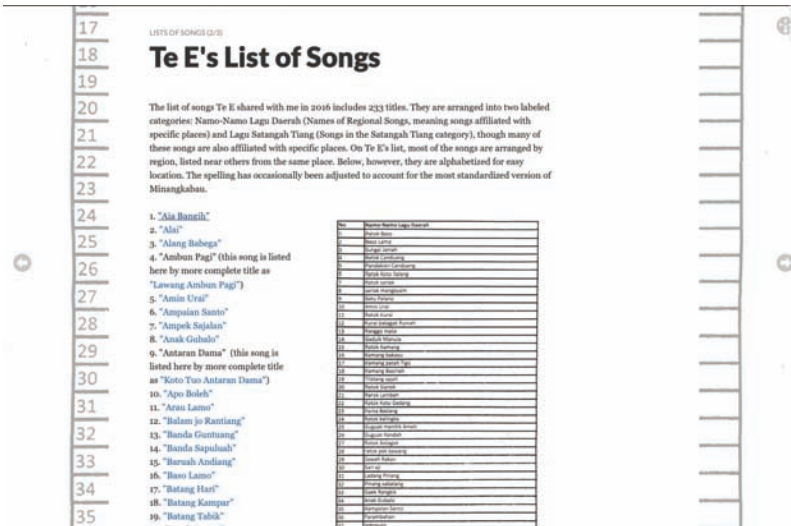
17
18
19
20
21
22
23
24
25
26
27
28
29
30
31
32
33
34
35

LISTS OF SONGS (2/3)

Te E's List of Songs

The list of songs Te E shared with me in 2016 includes 233 titles. They are arranged into two labeled categories: Namo-Namo Lagu Daerah (Names of Regional Songs, meaning songs affiliated with specific places) and Lagu Satangah Tiang (Songs in the Satangah Tiang category), though many of these songs are also affiliated with specific places. On Te E's list, most of the songs are arranged by region, listed near others from the same place. Below, however, they are alphabetized for easy location. The spelling has occasionally been adjusted to account for the most standardized version of Minangkabau.

1. "Aia Bangih"
2. "Alai"
3. "Alang Babega"
4. "Ambun Pagi" (this song is listed here by more complete title as "Lawang Ambun Pagi")
5. "Amin Urai"
6. "Ampaian Santo"
7. "Ampek Sajalan"
8. "Anak Gubalo"
9. "Antaran Dama" (this song is listed here by more complete title as "Koto Tuo Antaran Dama")
10. "Apo Boleh"
11. "Arau Lamo"
12. "Balam jo Rantiang"
13. "Banda Guntuang"
14. "Banda Sapuluah"
15. "Baruah Andiang"
16. "Baso Lamo"
17. "Batang Hari"
18. "Batang Kampar"
19. "Batang Tabik"

| No. | Namo-Namo Lagu Daerah |
|---|---|
| 1 | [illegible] |
| 2 | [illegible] |
| 3 | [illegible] |
| 4 | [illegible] |
| 5 | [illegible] |
| 6 | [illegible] |
| 7 | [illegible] |
| 8 | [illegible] |
| 9 | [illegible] |
| 10 | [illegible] |
| 11 | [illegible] |
| 12 | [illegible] |
| 13 | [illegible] |
| 14 | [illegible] |
| 15 | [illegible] |
| 16 | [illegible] |
| 17 | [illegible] |
| 18 | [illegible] |
| 19 | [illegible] |
| 20 | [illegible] |
| 21 | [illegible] |
| 22 | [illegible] |
| 23 | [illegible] |
| 24 | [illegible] |
| 25 | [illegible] |
| 26 | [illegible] |
| 27 | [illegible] |
| 28 | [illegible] |
| 29 | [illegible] |
| 30 | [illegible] |
| 31 | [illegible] |
| 32 | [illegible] |
| 33 | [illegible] |
| 34 | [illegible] |
| 35 | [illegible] |
| 36 | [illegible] |